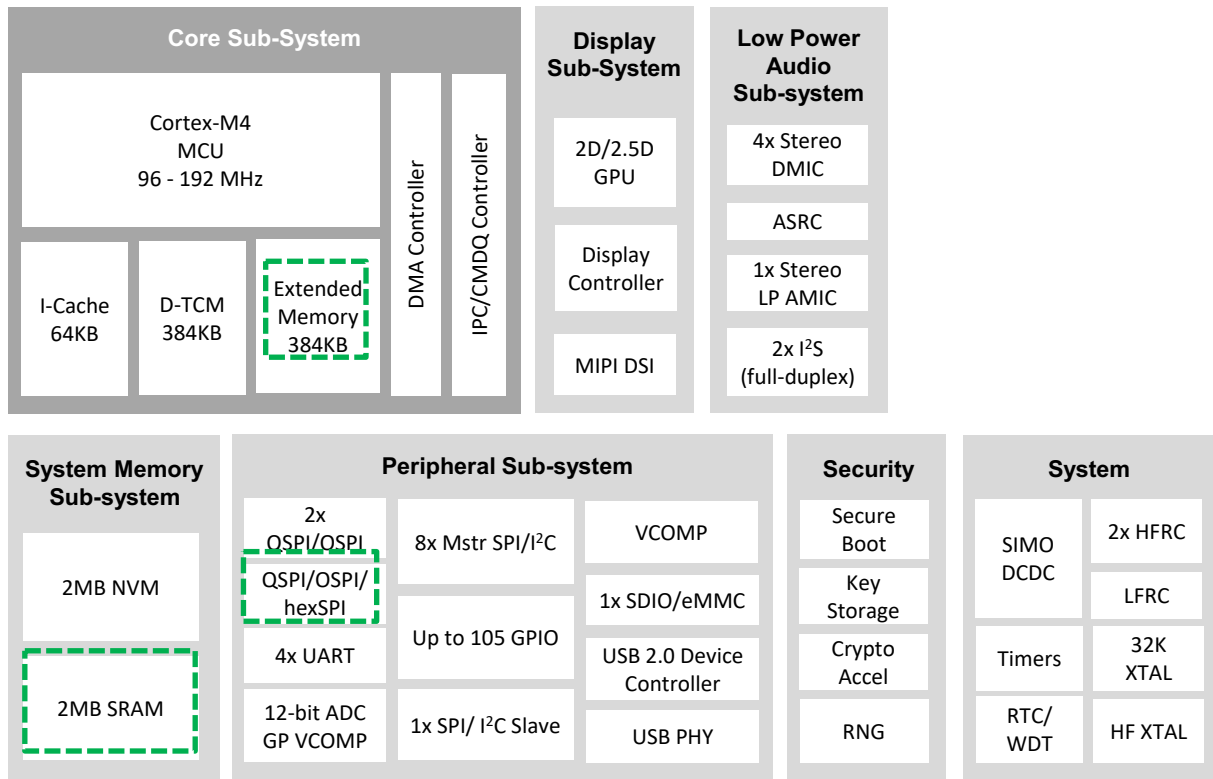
Core Sub-System

Cortex-M4
MCU
96 - 192 MHz

I-Cache
64KB

D-TCM
384KB

Extended
Memory
384KB

DMA Controller

IPC/CMDQ Controller

Display
Sub-System

2D/2.5D
GPU

Display
Controller

MIPI DSI

Low Power
Audio
Sub-system

4x Stereo
DMIC

ASRC

1x Stereo
LP AMIC

2x I$^2$S
(full-duplex)

System Memory
Sub-system

2MB NVM

2MB SRAM

Peripheral Sub-system

2x
QSPI/OSPI

QSPI/OSPI/
hexSPI

4x UART

12-bit ADC
GP VCOMP

8x Mstr SPI/I$^2$C

Up to 105 GPIO

1x SPI/ I$^2$C Slave

VCOMP

1x SDIO/eMMC

USB 2.0 Device
Controller

USB PHY

Security

Secure
Boot

Key
Storage

Crypto
Accel

RNG

System

SIMO
DCDC

2x HFRC

LFRC

Timers

32K
XTAL

RTC/
WDT

HF XTAL